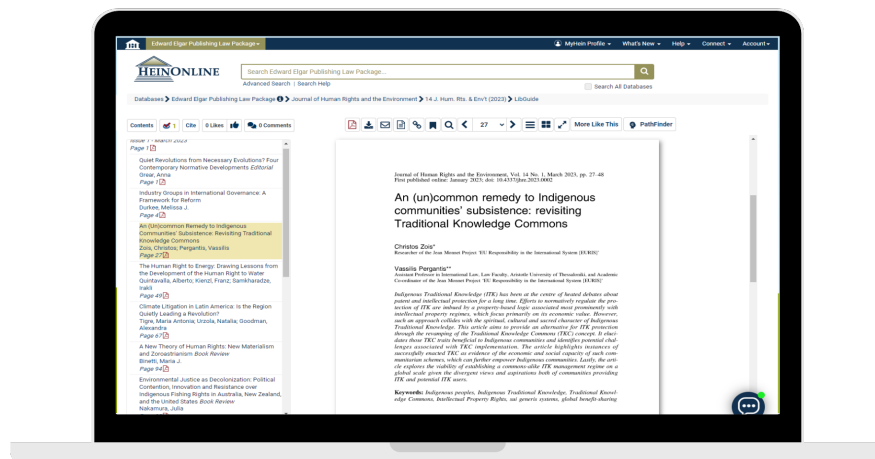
Edward Elgar Publishing Law Package

MyHein Profile What's New Help Connect Account

HEINONLINE

Search Edward Elgar Publishing Law Package...

Advanced Search | Search Help

Search All Databases

Databases > Edward Elgar Publishing Law Package > Journal of Human Rights and the Environment > 14 J. Hum. Rts. & Env't (2023) > LibGuide

Contents 1 Cite 0 Likes 0 Comments

27

More Like This PathFinder

Issue 1 March 2023
Page 1

Quiet Revolutions from Necessary Evolutions? Four Contemporary Normative Developments Editorial
Grear, Anna
Page 1

Industry Groups in International Governance: A Framework for Reform
Durkee, Melissa J.
Page 4

An (Un)common Remedy to Indigenous Communities' Subsistence: Revisiting Traditional Knowledge Commons
Zois, Christos; Pergantis, Vassilis
Page 27

The Human Right to Energy: Drawing Lessons from the Development of the Human Right to Water
Quintavalla, Alberto; Kienzl, Franz; Samkharadze, Irakli
Page 49

Climate Litigation in Latin America: Is the Region Quietly Leading a Revolution?
Tigre, Maria Antonia; Urzola, Natalia; Goodman, Alexandra
Page 67

A New Theory of Human Rights: New Materialism and Zoroastrianism Book Review
Binetti, Maria J.
Page 94

Environmental Justice as Decolonization: Political Contention, Innovation and Resistance over Indigenous Fishing Rights in Australia, New Zealand, and the United States Book Review
Nakamura, Julia

Journal of Human Rights and the Environment, Vol. 14 No. 1, March 2023, pp. 27–48
First published online: January 2023; doi: 10.4337/jhre.2023.0002

An (un)common remedy to Indigenous communities' subsistence: revisiting Traditional Knowledge Commons

Christos Zois*
Researcher of the Jean Monnet Project 'EU Responsibility in the International System (EURIS)'

Vassilis Pergantis**
Assistant Professor in International Law, Law Faculty, Aristotle University of Thessaloniki, and Academic Coordinator of the Jean Monnet Project 'EU Responsibility in the International System (EURIS)'

Indigenous Traditional Knowledge (ITK) has been at the centre of heated debates about patent and intellectual protection for a long time. Efforts to normatively regulate the protection of ITK are imbued by a property-based logic associated most prominently with intellectual property regimes, which focus primarily on its economic value. However, such an approach collides with the spiritual, cultural and sacred character of Indigenous Traditional Knowledge. This article aims to provide an alternative for ITK protection through the revamping of the Traditional Knowledge Commons (TKC) concept. It elucidates those TKC traits beneficial to Indigenous communities and identifies potential challenges associated with TKC implementation. The article highlights instances of successfully enacted TKC as evidence of the economic and social capacity of such communitarian schemes, which can further empower Indigenous communities. Lastly, the article explores the viability of establishing a commons-alike ITK management regime on a global scale given the divergent views and aspirations both of communities providing ITK and potential ITK users.

Keywords: Indigenous peoples, Indigenous Traditional Knowledge, Traditional Knowledge Commons, Intellectual Property Rights, sui generis systems, global benefit-sharing